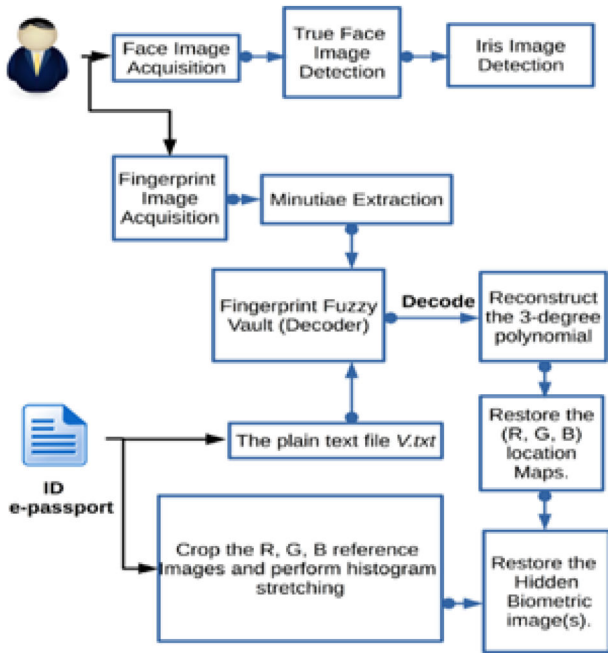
Face Image Acquisition

True Face Image Detection

Iris Image Detection

Fingerprint Image Acquisition

Minutiae Extraction

Fingerprint Fuzzy Vault (Decoder)

Decode

Reconstruct the 3-degree polynomial

The plain text file V.txt

Restore the (R, G, B) location Maps.

ID e-passport

Crop the R, G, B reference Images and perform histogram stretching

Restore the Hidden Biometric image(s).